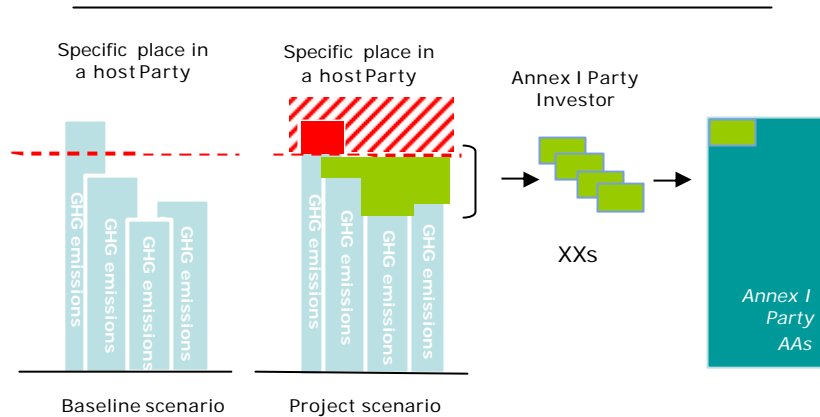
Specific place in a host Party

Specific place in a host Party

Annex I Party Investor

GHG emissions

GHG emissions

GHG emissions

GHG emissions

GHG emissions

GHG emissions

GHG emissions

GHG emissions

XXs

Annex I Party AAs

Baseline scenario

Project scenario